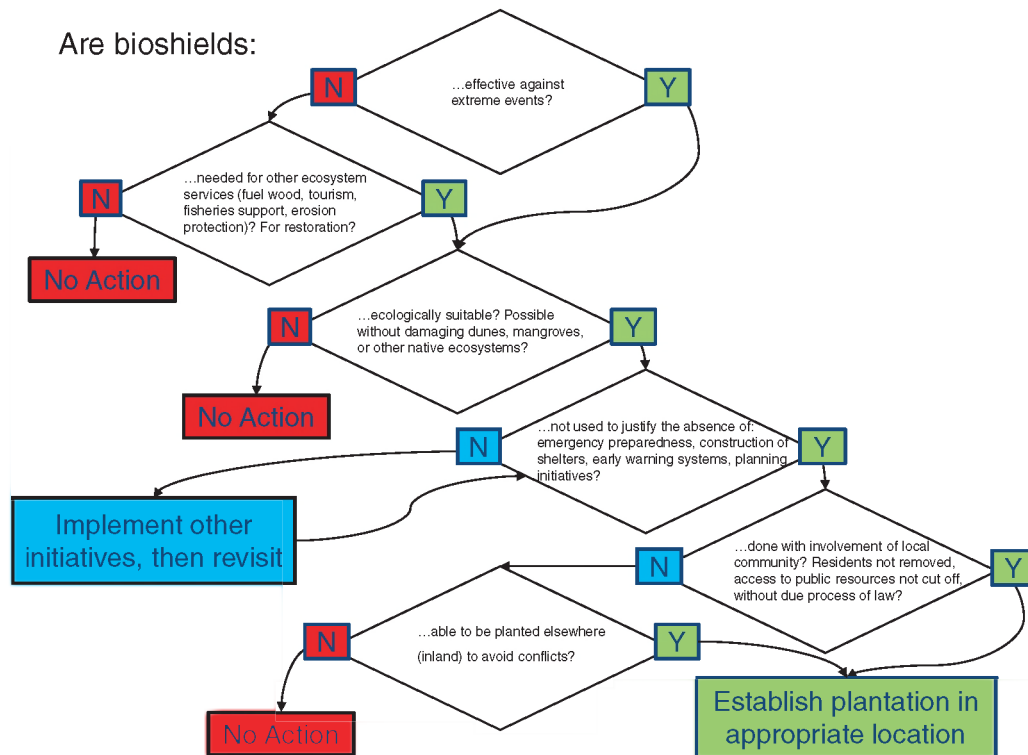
Are bioshields:

N

…effective against extreme events?

Y

N

…needed for other ecosystem services (fuel wood, tourism, fisheries support, erosion protection)? For restoration?

Y

No Action

N

…ecologically suitable? Possible without damaging dunes, mangroves, or other native ecosystems?

Y

No Action

N

…not used to justify the absence of: emergency preparedness, construction of shelters, early warning systems, planning initiatives?

Y

Implement other initiatives, then revisit

N

…done with involvement of local community? Residents not removed, access to public resources not cut off, without due process of law?

Y

N

…able to be planted elsewhere (inland) to avoid conflicts?

Y

No Action

Establish plantation in appropriate location